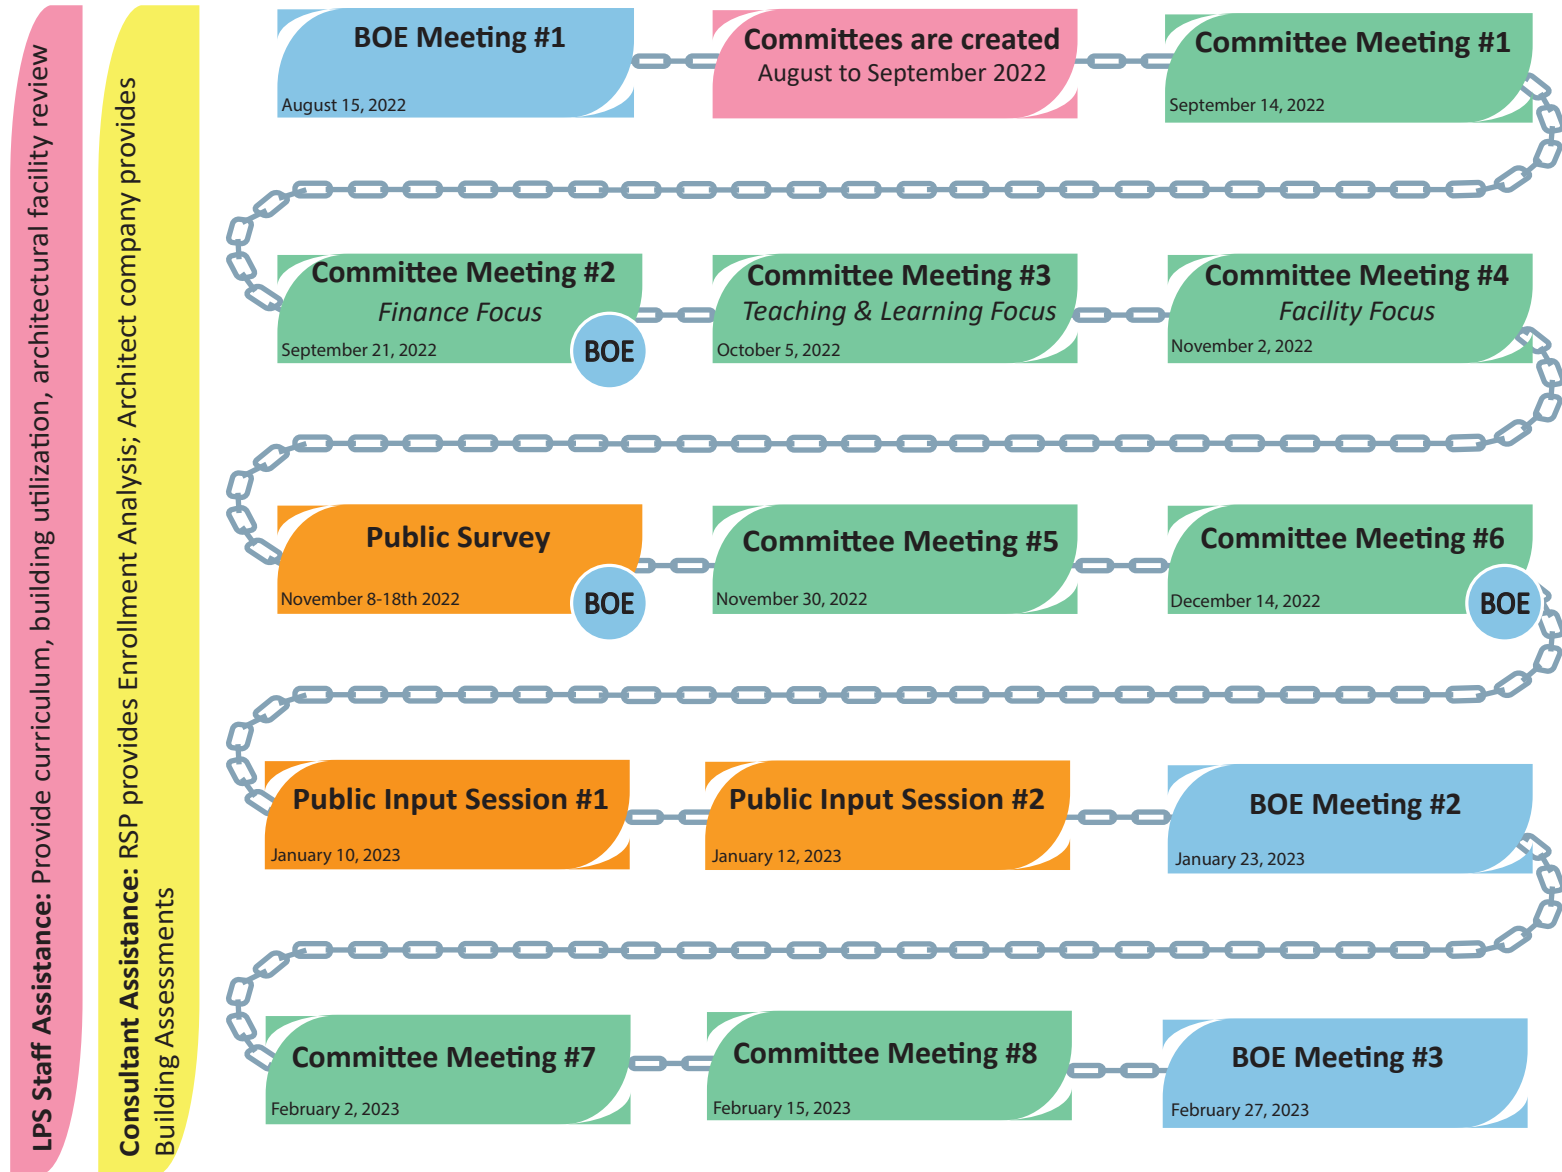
LPS Staff Assistance: Provide curriculum, building utilization, architectural facility review

Consultant Assistance: RSP provides Enrollment Analysis; Architect company provides Building Assessments

BOE Meeting #1
August 15, 2022

Committees are created
August to September 2022

Committee Meeting #1
September 14, 2022

Committee Meeting #2
Finance Focus
September 21, 2022
BOE

Committee Meeting #3
Teaching & Learning Focus
October 5, 2022

Committee Meeting #4
Facility Focus
November 2, 2022

Public Survey
November 8-18th 2022
BOE

Committee Meeting #5
November 30, 2022

Committee Meeting #6
December 14, 2022
BOE

Public Input Session #1
January 10, 2023

Public Input Session #2
January 12, 2023

BOE Meeting #2
January 23, 2023

Committee Meeting #7
February 2, 2023

Committee Meeting #8
February 15, 2023

BOE Meeting #3
February 27, 2023